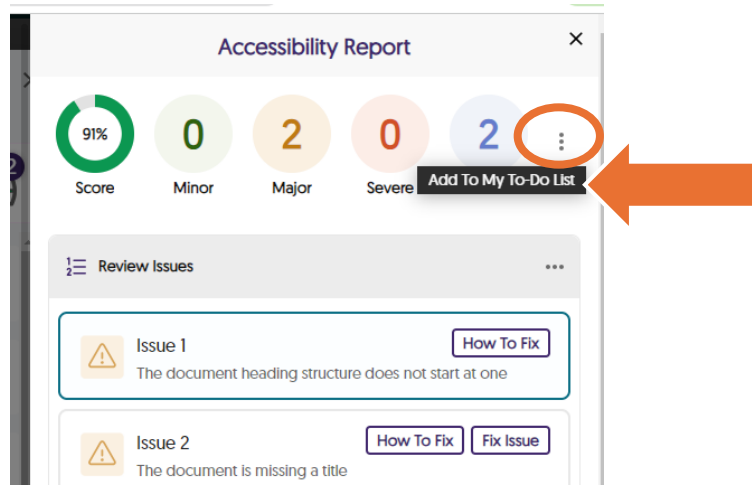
Accessibility Report

×

91%
Score

0
Minor

2
Major

0
Severe

2

Add To My To-Do List

Review Issues

Issue 1
How To Fix
The document heading structure does not start at one

Issue 2
How To Fix
Fix Issue
The document is missing a title